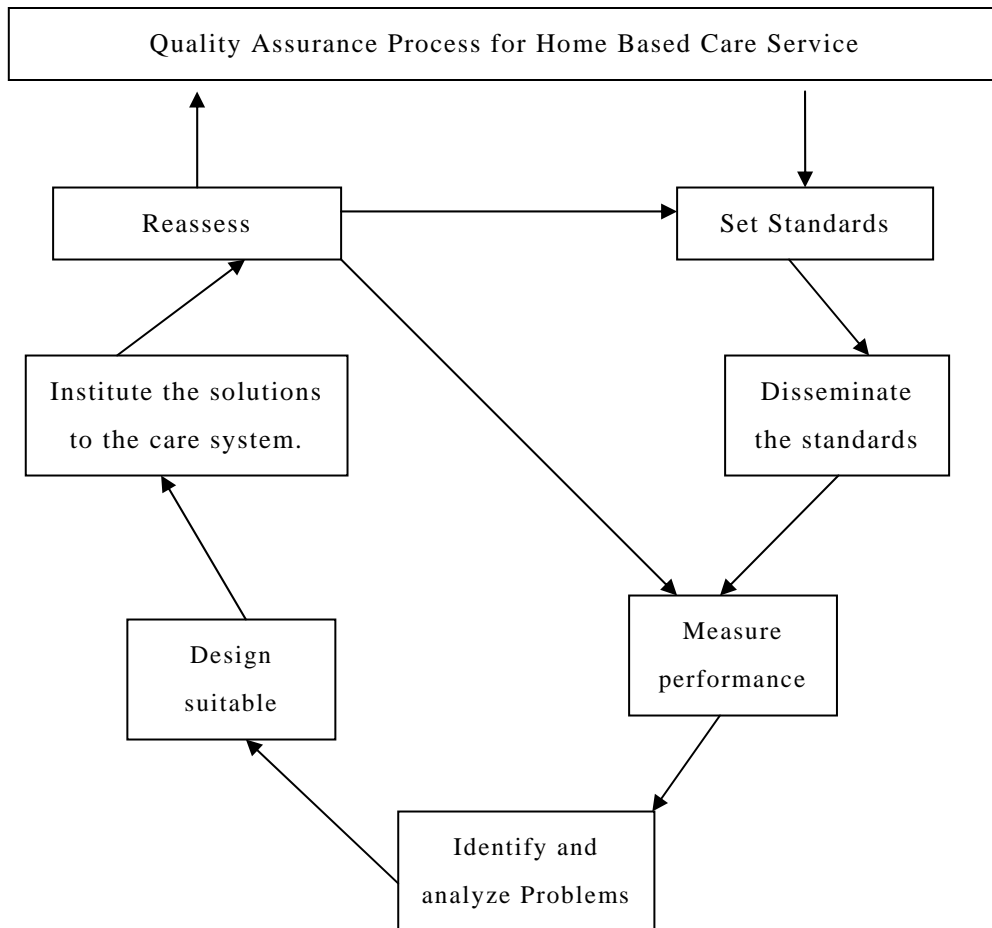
Quality Assurance Process for Home Based Care Service

Reassess

Set Standards

Institute the solutions to the care system.

Disseminate the standards

Measure performance

Design suitable

Identify and analyze Problems